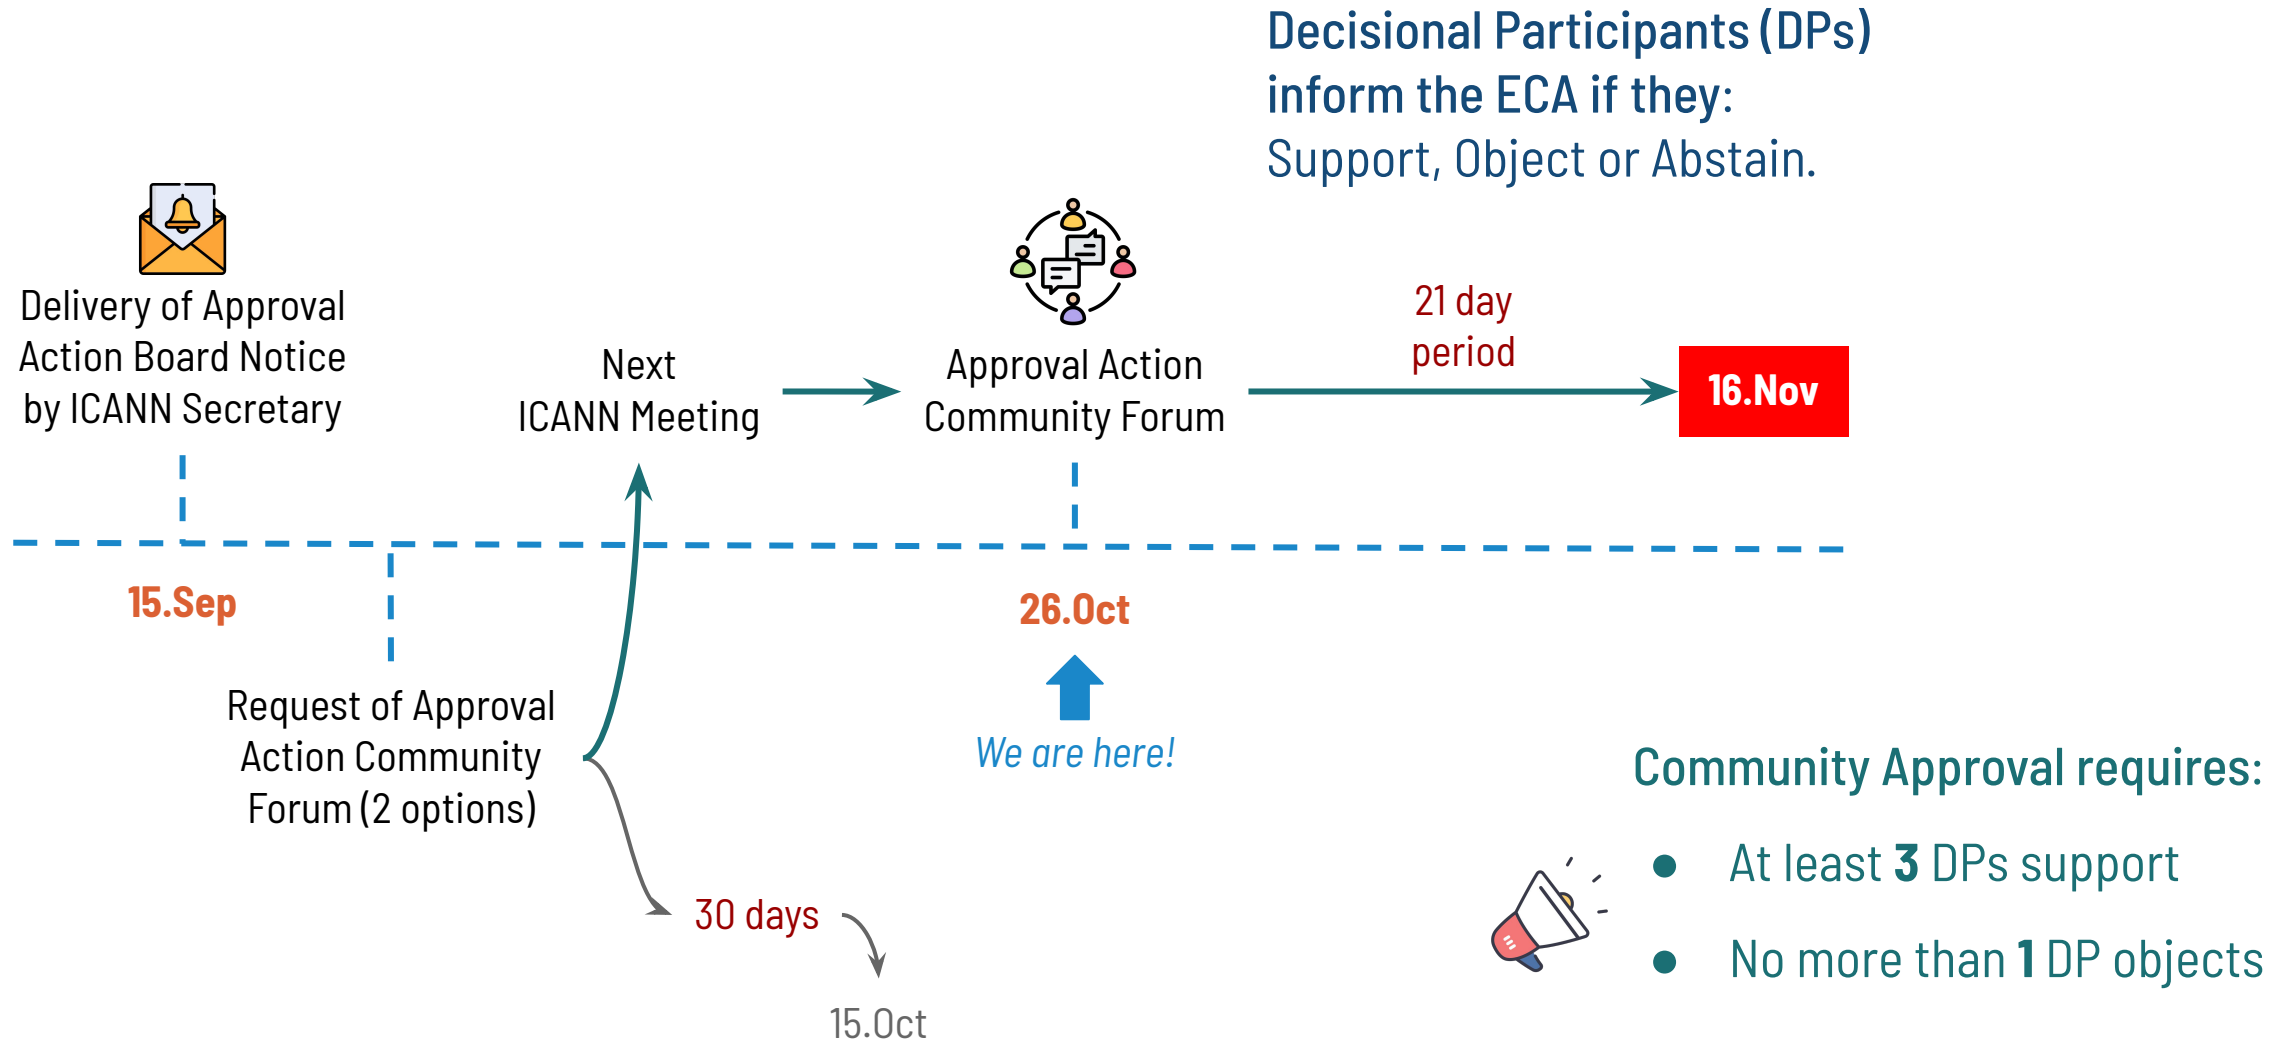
Decisional Participants (DPs) inform the ECA if they:
Support, Object or Abstain.

Delivery of Approval Action Board Notice by ICANN Secretary

Next ICANN Meeting

Approval Action Community Forum

21 day period

16.Nov

15.Sep

26.Oct

Request of Approval Action Community Forum (2 options)

We are here!

Community Approval requires:

- At least **3** DPs support
- No more than **1** DP objects

30 days

15.Oct